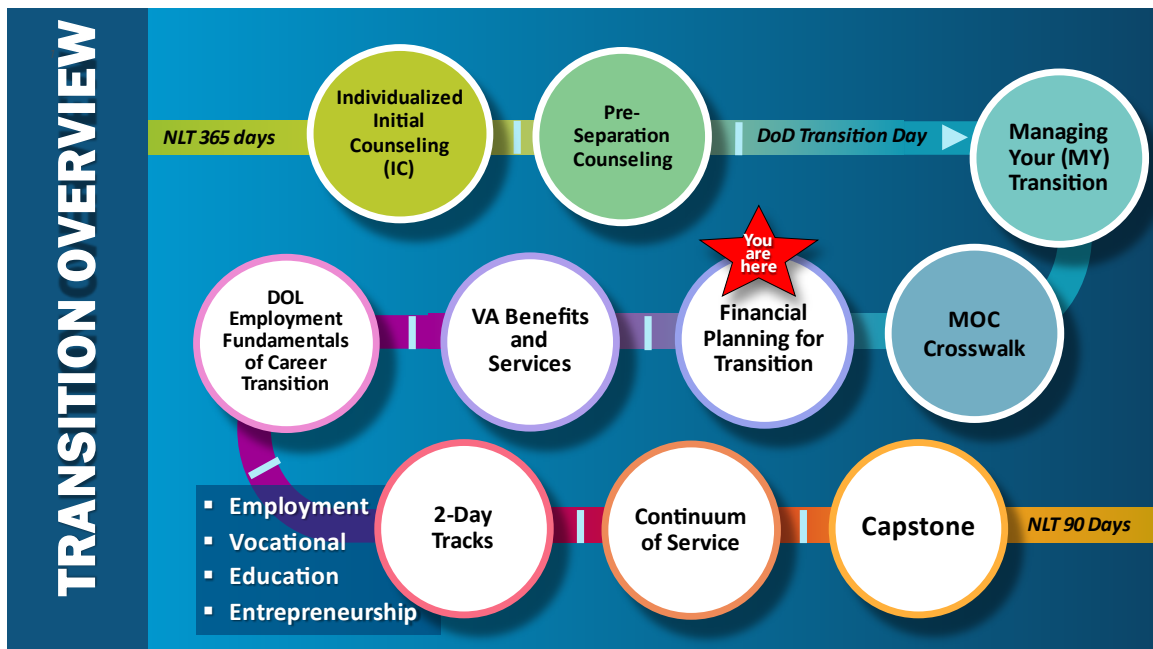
TRANSITION OVERVIEW

NLT 365 days

Individualized Initial Counseling (IC)

Pre-Separation Counseling

DoD Transition Day

Managing Your (MY) Transition

MOC Crosswalk

You are here

Financial Planning for Transition

VA Benefits and Services

DOL Employment Fundamentals of Career Transition

- Employment
- Vocational
- Education
- Entrepreneurship

2-Day Tracks

Continuum of Service

Capstone

NLT 90 Days